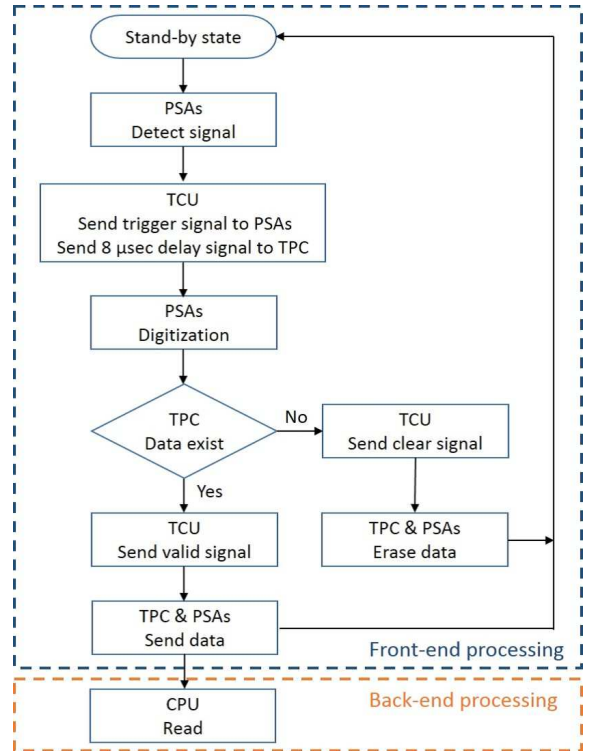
Stand-by state

PSAs
Detect signal

TCU
Send trigger signal to PSAs
Send 8 μsec delay signal to TPC

PSAs
Digitization

TPC
Data exist

No

TCU
Send clear signal

TPC & PSAs
Erase data

Yes

TCU
Send valid signal

TPC & PSAs
Send data

Front-end processing

Back-end processing

CPU
Read